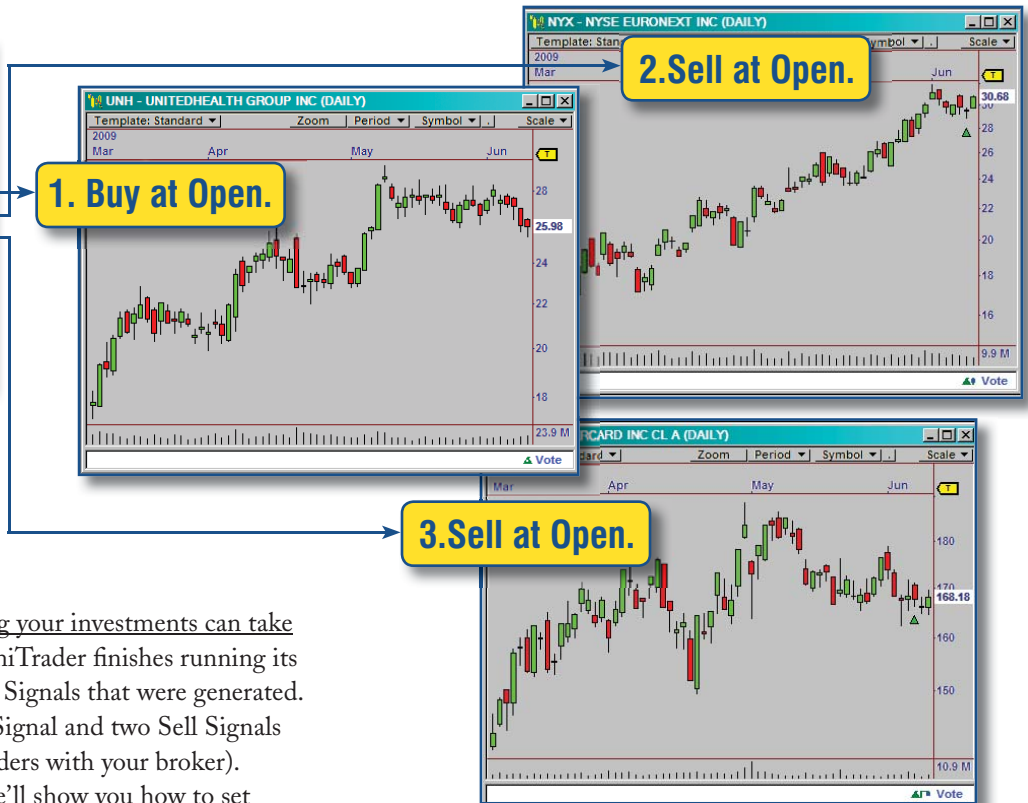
NYX - NYSE EURONEXT INC (DAILY)
Template: Stan
ymbol ▾
Scale ▾
2009
Mar
Jun
2.Sell at Open.
30.68
30
28
26
24
22
20
18
16
9.9 M
Vote

UNH - UNITEDHEALTH GROUP INC (DAILY)
Template: Standard ▾
Zoom
Period ▾
Symbol ▾
Scale ▾
2009
Mar
Apr
May
Jun
1. Buy at Open.
28
25.98
24
22
20
18
23.9 M
Vote

RCARD INC CL A (DAILY)
dard ▾
Zoom
Period ▾
Symbol ▾
Scale ▾
Mar
Apr
May
Jun
3.Sell at Open.
180
170
168.18
160
150
10.9 M
Vote

g your investments can take niTrader finishes running its Signals that were generated. Signal and two Sell Signals ders with your broker). e'll show you how to set